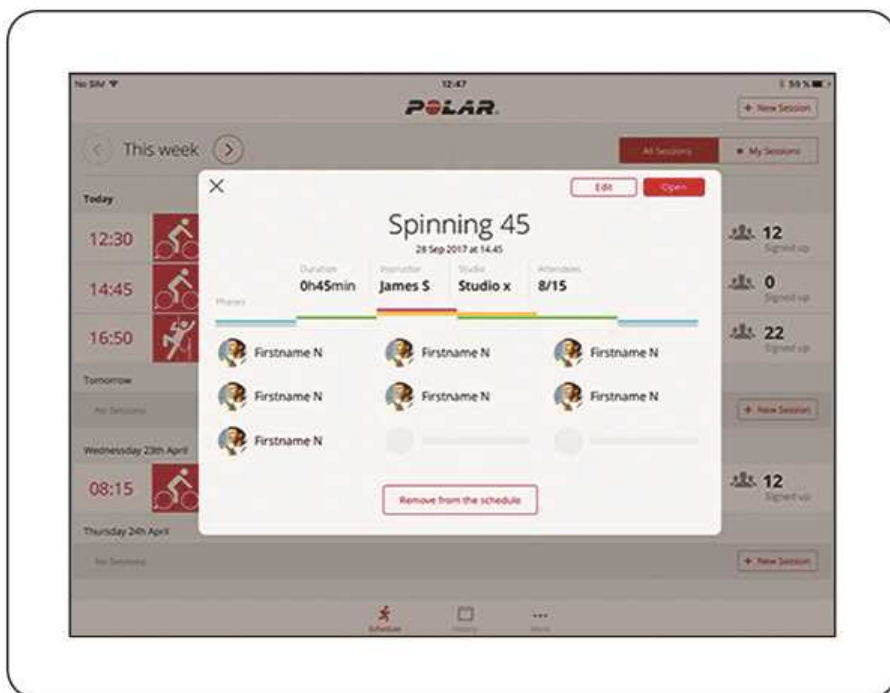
No SIM
12:47
59 %
POLAR
+ New Session
This week
All Sessions
My Sessions
Today
12:30
14:45
16:50
Tomorrow
No Sessions
Wednesday 23th April
08:15
Thursday 24th April
No Sessions
12 Signed up
0 Signed up
22 Signed up
+ New Session
12 Signed up
+ New Session

Edit
Open
Spinning 45
28 Sep 2017 at 14:45
Duration
0h45min
Instructor
James S
Studio
Studio x
Attendees
8/15
Phases
Firstname N
Firstname N
Firstname N
Firstname N
Firstname N
Firstname N
Firstname N
Remove from the schedule

Schedule
History
More